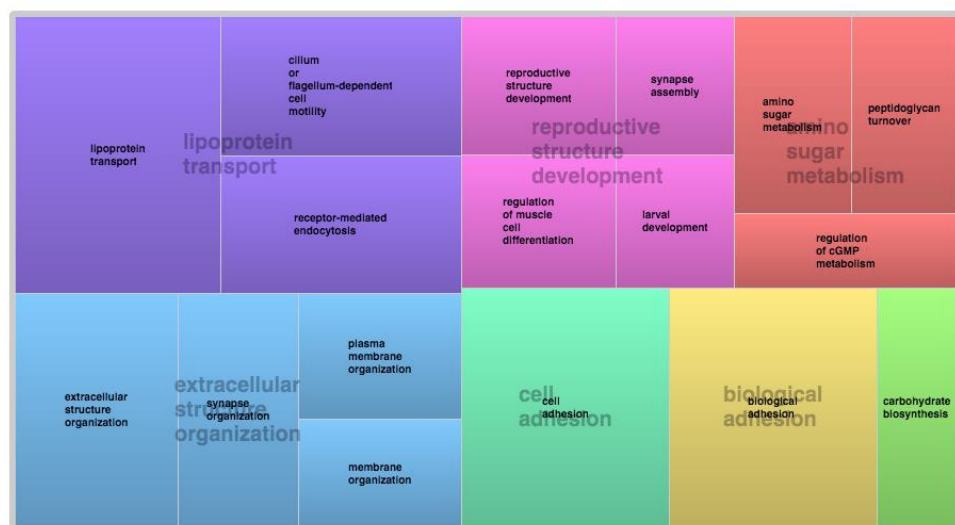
lipoprotein transport

lipoprotein transport

cilium or flagellum-dependent cell motility

receptor-mediated endocytosis

reproductive structure development

synapse assembly

reproductive structure development

regulation of muscle cell differentiation

larval development

amino sugar metabolism

amino sugar metabolism

peptidoglycan turnover

regulation of cGMP metabolism

extracellular structure organization

extracellular structure organization

synapse organization

plasma membrane organization

membrane organization

cell adhesion

cell adhesion

biological adhesion

biological adhesion

carbohydrate biosynthesis